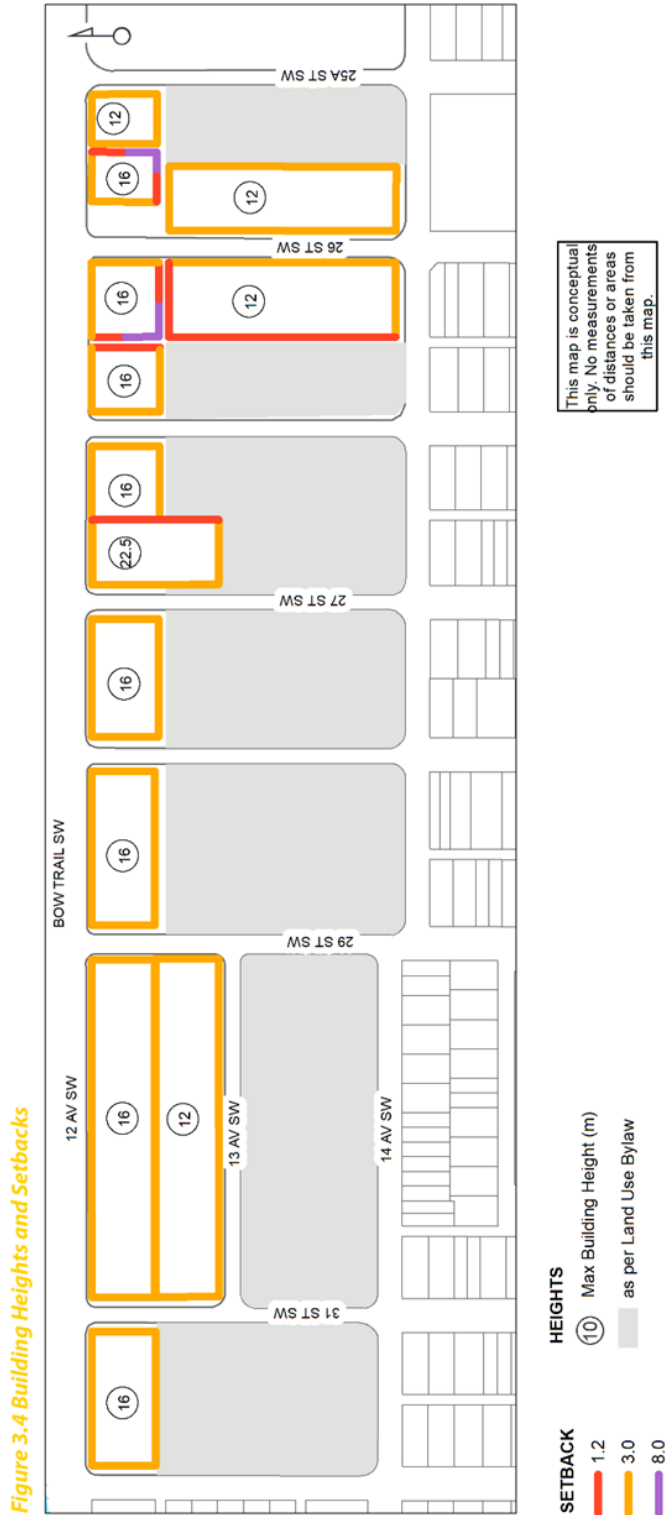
Figure 3.4 Building Heights and Setbacks

25A ST SW

12

16

12

26 ST SW

16

12

16

16

22.5

27 ST SW

16

16

BOW TRAIL SW

29 ST SW

12 AV SW

16

12

13 AV SW

14 AV SW

31 ST SW

16

This map is conceptual only. No measurements of distances or areas should be taken from this map.

SETBACK
1.2
3.0
8.0

HEIGHTS
10 Max Building Height (m)
as per Land Use Bylaw